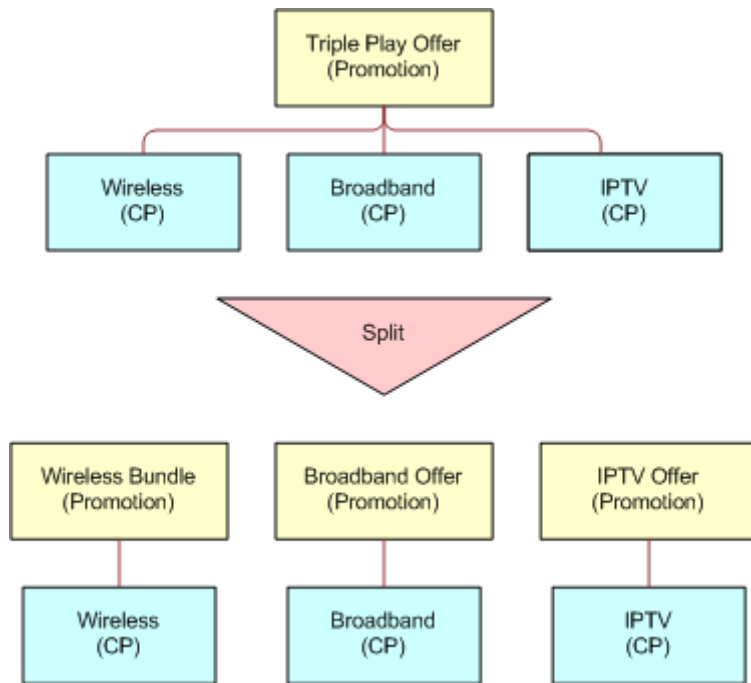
Triple Play Offer
(Promotion)

Wireless
(CP)

Broadband
(CP)

IPTV
(CP)

Split

Wireless Bundle
(Promotion)

Broadband Offer
(Promotion)

IPTV Offer
(Promotion)

Wireless
(CP)

Broadband
(CP)

IPTV
(CP)